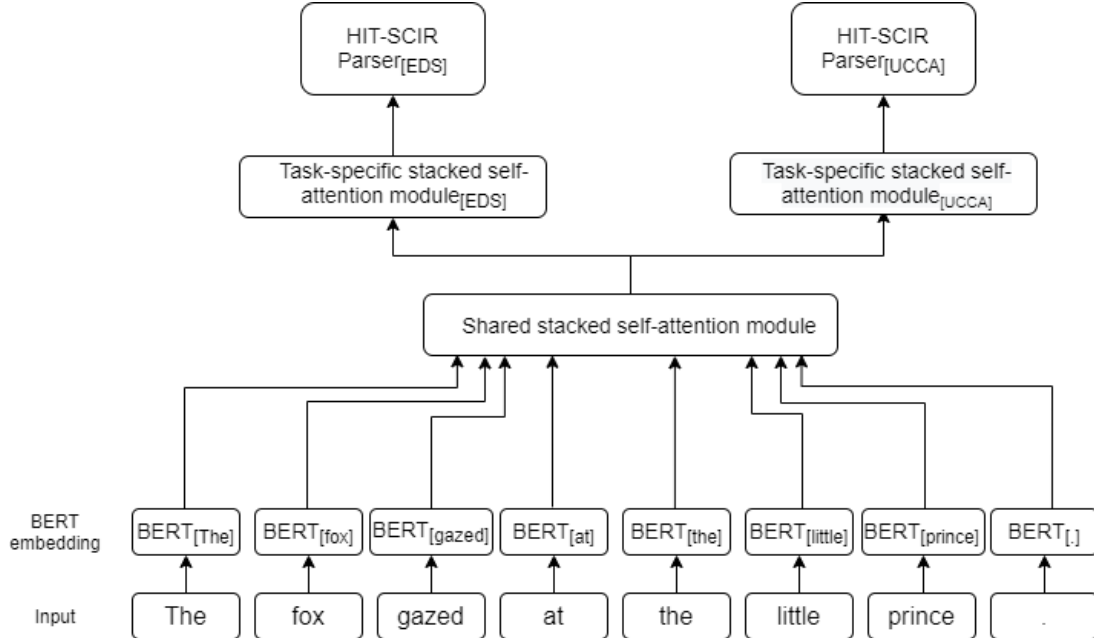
HIT-SCIR $\text{Parser}_{[\text{EDS}]}$

HIT-SCIR $\text{Parser}_{[\text{UCCA}]}$

Task-specific stacked self-attention $\text{module}_{[\text{EDS}]}$

Task-specific stacked self-attention $\text{module}_{[\text{UCCA}]}$

Shared stacked self-attention module

BERT embedding

$\text{BERT}_{[\text{The}]}$ $\text{BERT}_{[\text{fox}]}$ $\text{BERT}_{[\text{gazed}]}$ $\text{BERT}_{[\text{at}]}$ $\text{BERT}_{[\text{the}]}$ $\text{BERT}_{[\text{little}]}$ $\text{BERT}_{[\text{prince}]}$ $\text{BERT}_{[.]}$

Input

The fox gazed at the little prince .